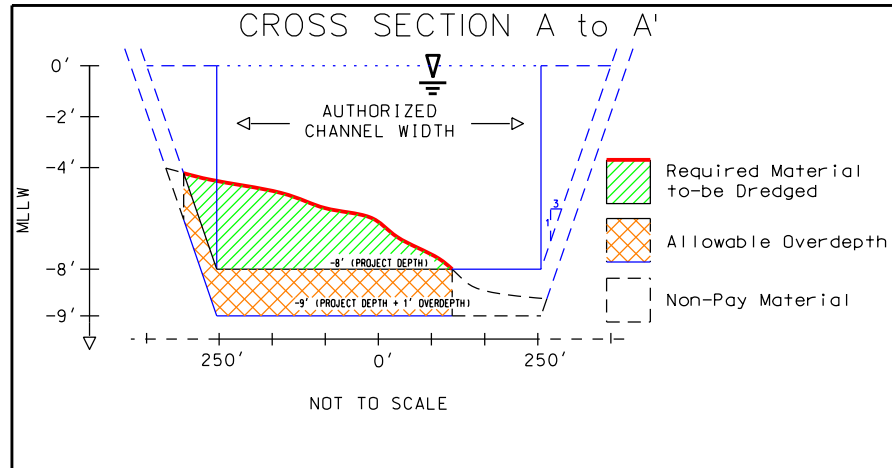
CROSS SECTION A to A'

0'
-2'
-4'
MLLW
-8'
-9'

AUTHORIZED CHANNEL WIDTH

1
3

-8' (PROJECT DEPTH)
-9' (PROJECT DEPTH + 1' OVERDEPTH)

250'
0'
250'

NOT TO SCALE

Required Material to-be Dredged
Allowable Overdepth
Non-Pay Material